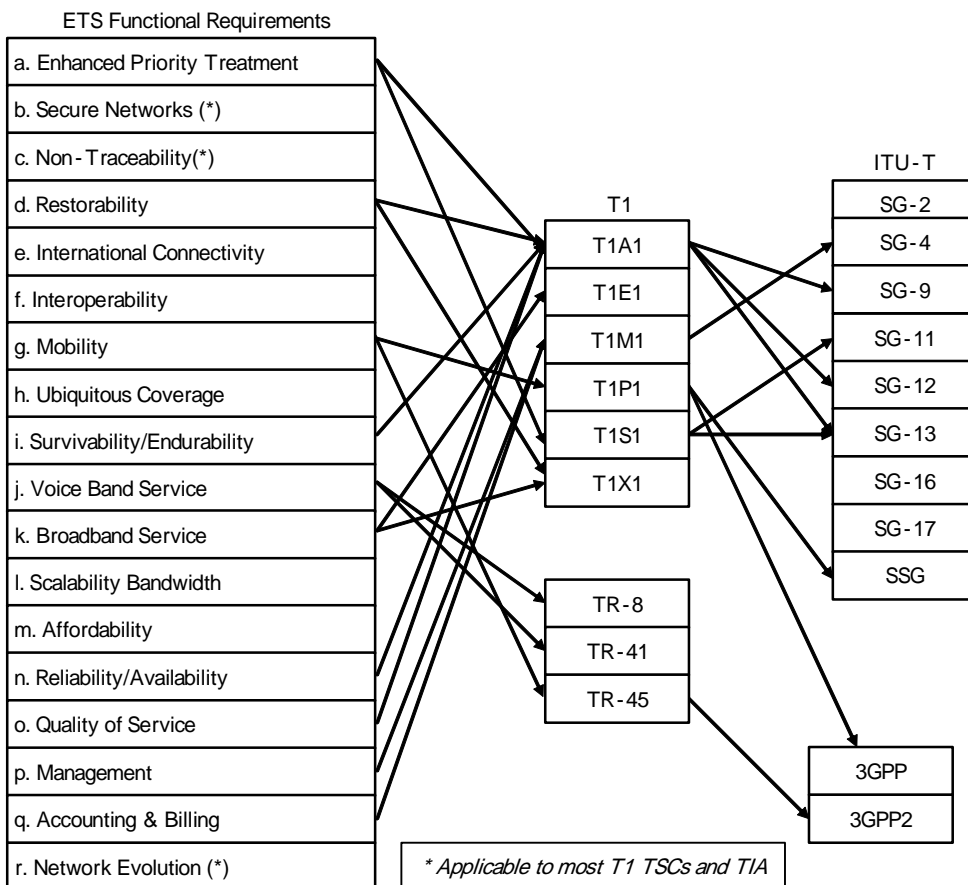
ETS Functional Requirements

a. Enhanced Priority Treatment
b. Secure Networks (*)
c. Non-Traceability(*)
d. Restorability
e. International Connectivity
f. Interoperability
g. Mobility
h. Ubiquitous Coverage
i. Survivability/Endurability
j. Voice Band Service
k. Broadband Service
l. Scalability Bandwidth
m. Affordability
n. Reliability/Availability
o. Quality of Service
p. Management
q. Accounting & Billing
r. Network Evolution (*)

T1
T1A1
T1E1
T1M1
T1P1
T1S1
T1X1

TR-8
TR-41
TR-45

ITU-T
SG-2
SG-4
SG-9
SG-11
SG-12
SG-13
SG-16
SG-17
SSG

3GPP
3GPP2

* Applicable to most T1 TSCs and TIA